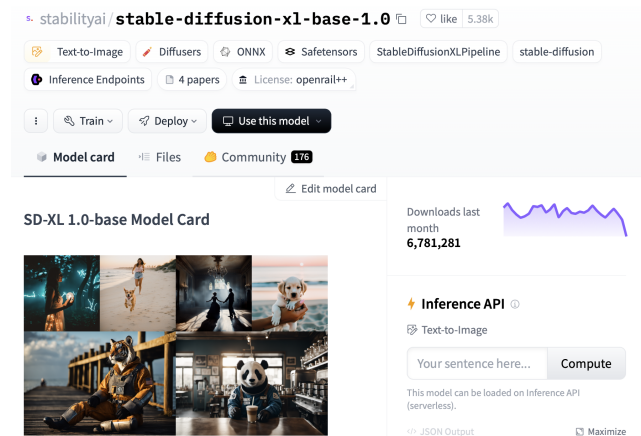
stabilityai/stable-diffusion-xl-base-1.0 like 5.38k

Text-to-Image Diffusers ONNX Safetensors StableDiffusionXLPipeline stable-diffusion

Inference Endpoints 4 papers License: openrail++

Train Deploy Use this model

Model card Files Community 176

Edit model card

SD-XL 1.0-base Model Card

Downloads last month
6,781,281

Inference API

Text-to-Image

Your sentence here... Compute

This model can be loaded on Inference API (serverless).

JSON Output Maximize